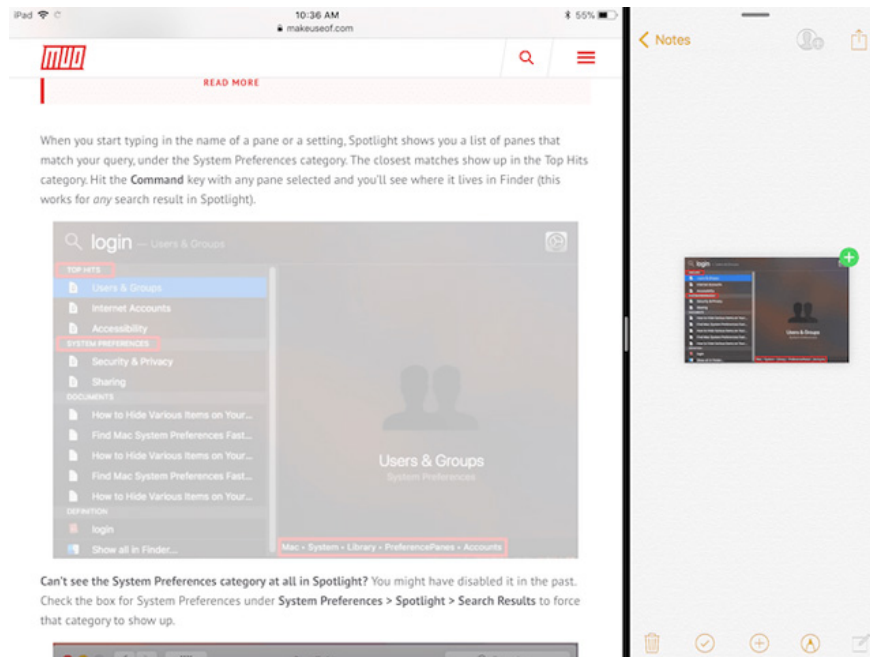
iPad 10:36 AM 55%
makeuseof.com

MUO

READ MORE

When you start typing in the name of a pane or a setting, Spotlight shows you a list of panes that match your query, under the System Preferences category. The closest matches show up in the Top Hits category. Hit the Command key with any pane selected and you'll see where it lives in Finder (this works for any search result in Spotlight).

login — Users & Groups

TOP HITS
Users & Groups
Internet Accounts
Accessibility
SYSTEM PREFERENCES
Security & Privacy
Sharing
DOCUMENTS
How to Hide Various Items on Your...
Find Mac System Preferences Fast...
How to Hide Various Items on Your...
Find Mac System Preferences Fast...
How to Hide Various Items on Your...
DEFINITION
login
Show all in Finder...

Users & Groups
System Preferences

Mac › System › Library › PreferencePanes › Accounts

Can't see the System Preferences category at all in Spotlight? You might have disabled it in the past. Check the box for System Preferences under System Preferences > Spotlight > Search Results to force that category to show up.

Notes